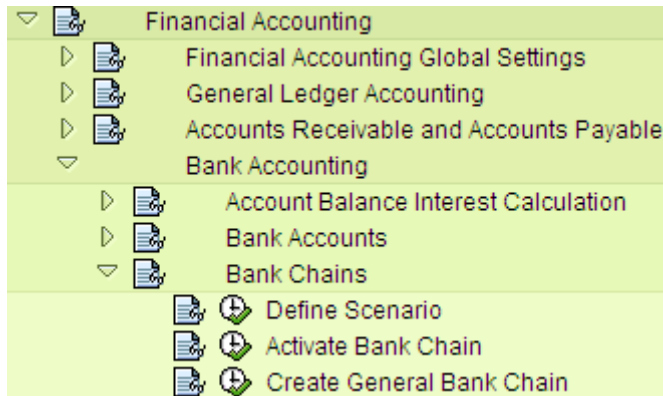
Financial Accounting
Financial Accounting Global Settings
General Ledger Accounting
Accounts Receivable and Accounts Payable
Bank Accounting
Account Balance Interest Calculation
Bank Accounts
Bank Chains
Define Scenario
Activate Bank Chain
Create General Bank Chain